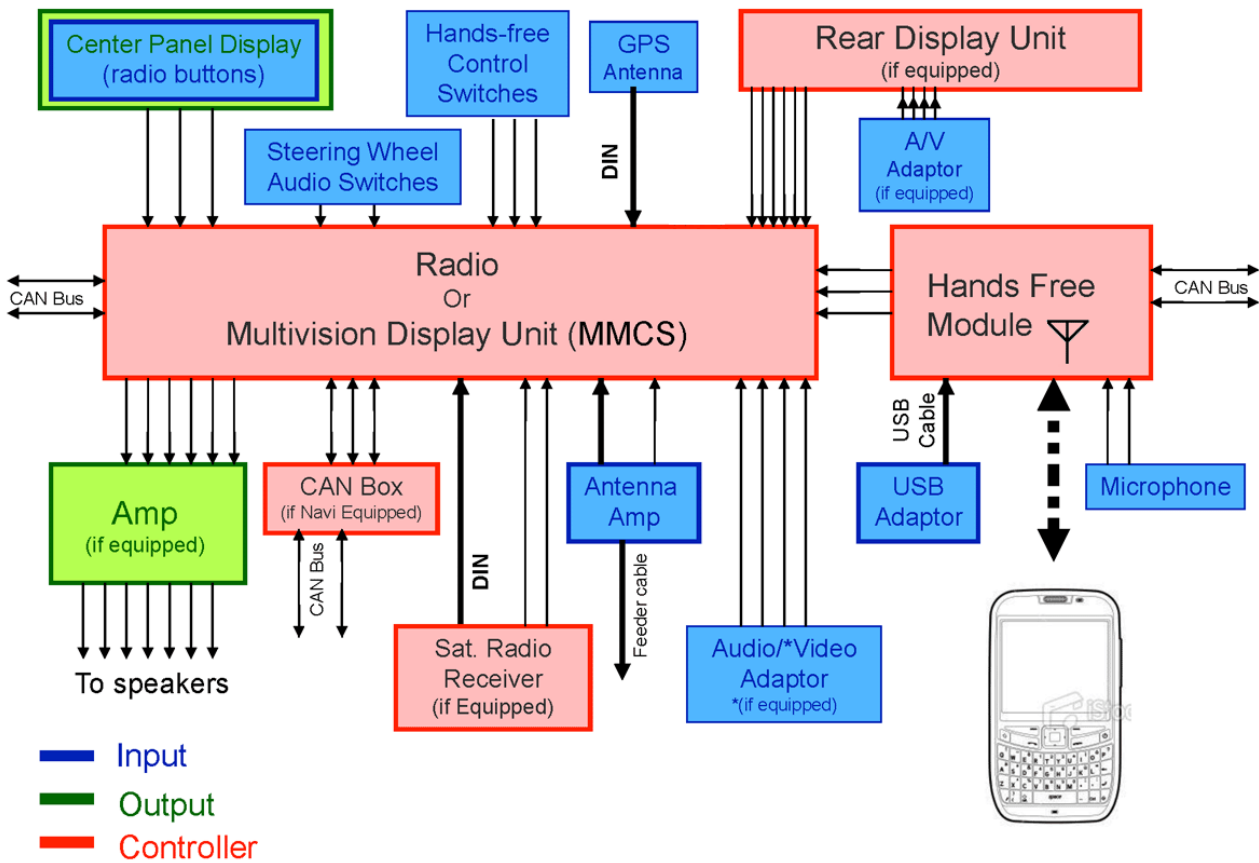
Center Panel Display (radio buttons)

Hands-free Control Switches

GPS Antenna

Rear Display Unit (if equipped)

Steering Wheel Audio Switches

DIN

A/V Adaptor (if equipped)

CAN Bus

Radio
Or
Multivision Display Unit (MMCS)

Hands Free Module

CAN Bus

USB Cable

Amp (if equipped)

CAN Box (if Navi Equipped)

CAN Bus

DIN

Antenna Amp

Feeder cable

USB Adaptor

Microphone

To speakers

Sat. Radio Receiver (if Equipped)

Audio/*Video Adaptor *(if equipped)

Input

Output

Controller